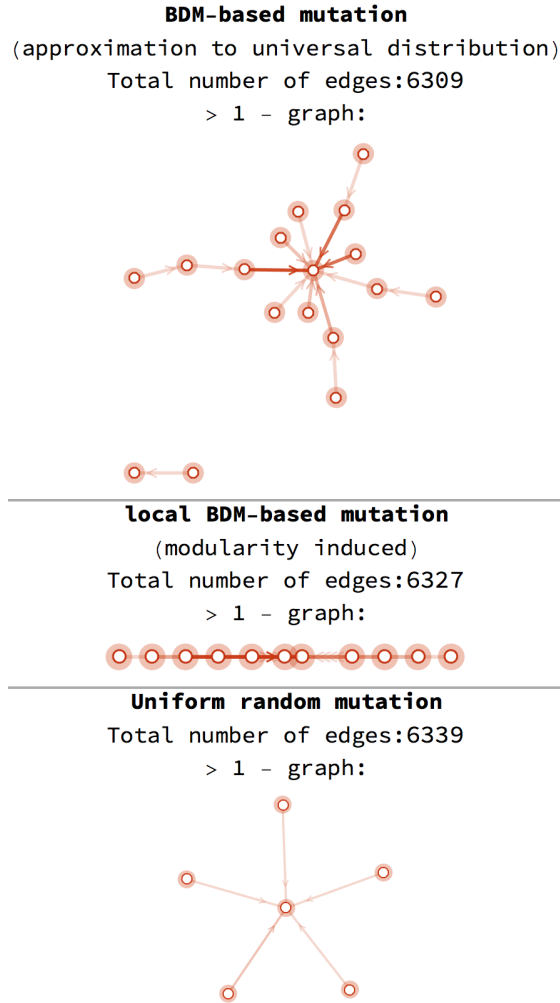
**BDM-based mutation**
(approximation to universal distribution)
Total number of edges:6309
> 1 - graph:

**local BDM-based mutation**
(modularity induced)
Total number of edges:6327
> 1 - graph:

**Uniform random mutation**
Total number of edges:6339
> 1 - graph: